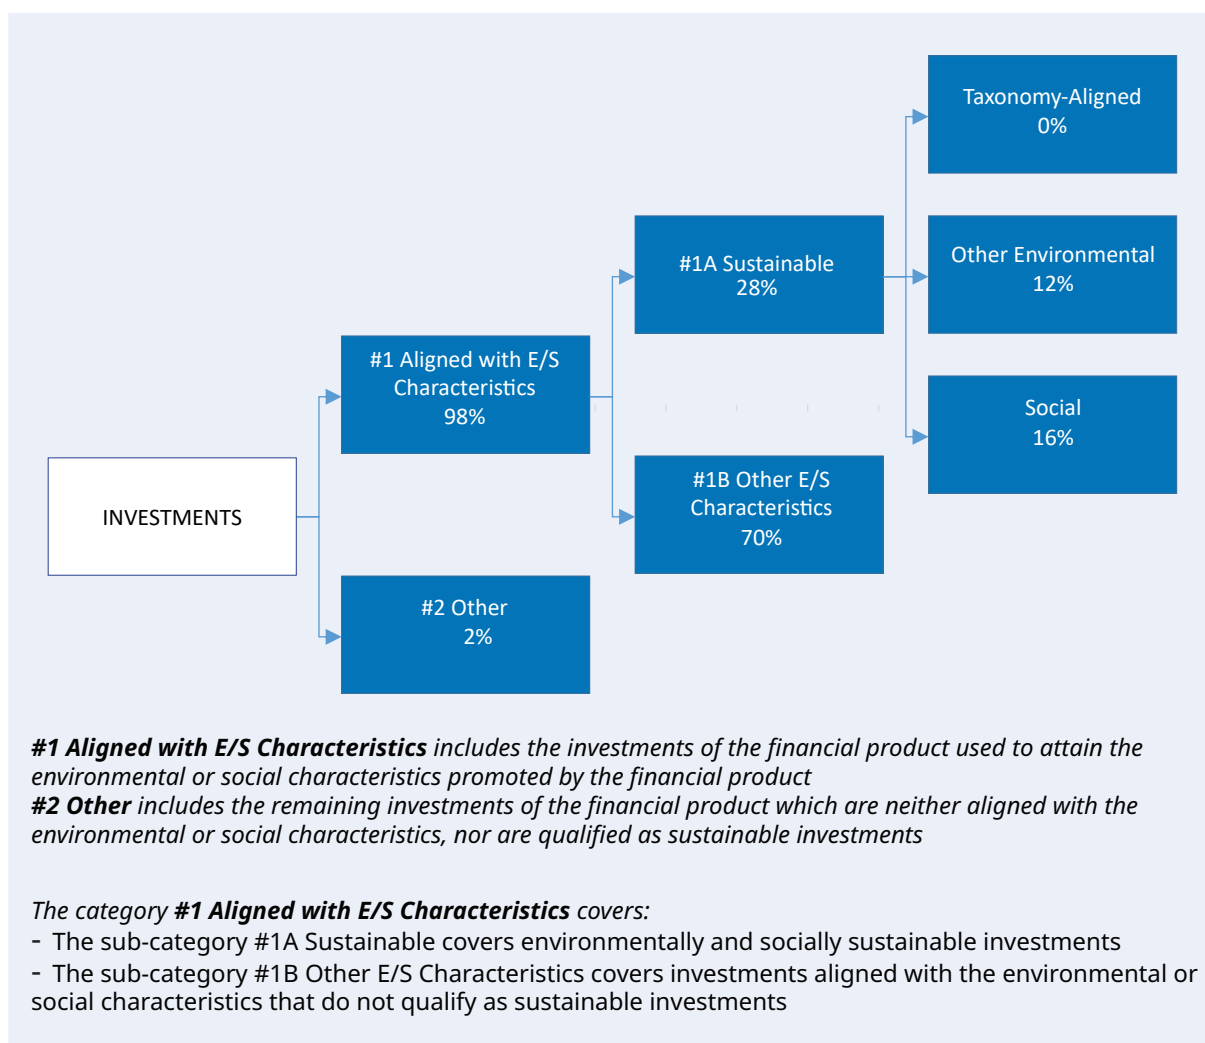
Taxonomy-Aligned
0%

#1A Sustainable
28%

Other Environmental
12%

#1 Aligned with E/S Characteristics
98%

Social
16%

INVESTMENTS

#1B Other E/S Characteristics
70%

#2 Other
2%

***#1 Aligned with E/S Characteristics** includes the investments of the financial product used to attain the environmental or social characteristics promoted by the financial product*
***#2 Other** includes the remaining investments of the financial product which are neither aligned with the environmental or social characteristics, nor are qualified as sustainable investments*

*The category **#1 Aligned with E/S Characteristics** covers:*
- The sub-category #1A Sustainable covers environmentally and socially sustainable investments
- The sub-category #1B Other E/S Characteristics covers investments aligned with the environmental or social characteristics that do not qualify as sustainable investments